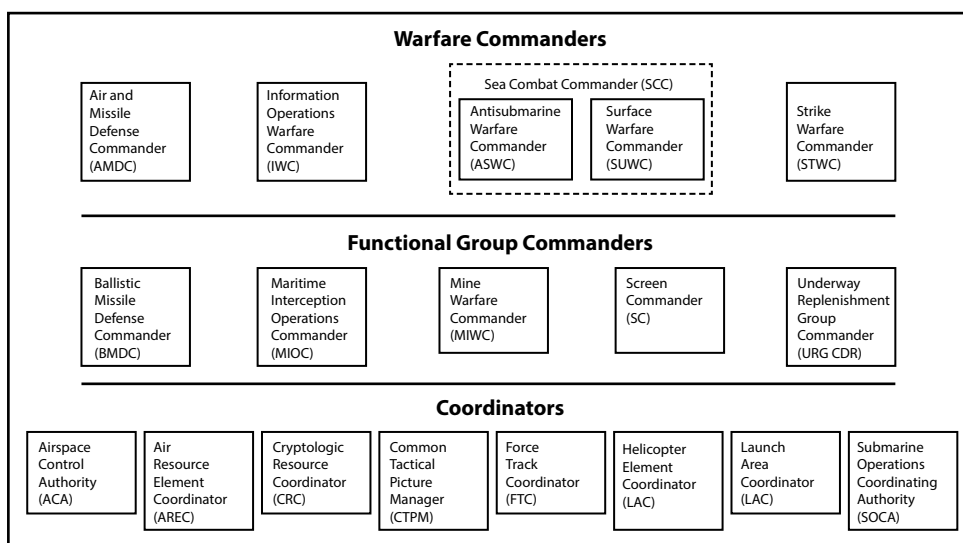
Warfare Commanders

Air and Missile Defense Commander (AMDC)

Information Operations Warfare Commander (IWC)

Sea Combat Commander (SCC)

Antisubmarine Warfare Commander (ASWC)

Surface Warfare Commander (SUWC)

Strike Warfare Commander (STWC)

Functional Group Commanders

Ballistic Missile Defense Commander (BMDC)

Maritime Interception Operations Commander (MIOC)

Mine Warfare Commander (MIWC)

Screen Commander (SC)

Underway Replenishment Group Commander (URG CDR)

Coordinators

Airspace Control Authority (ACA)

Air Resource Element Coordinator (AREC)

Cryptologic Resource Coordinator (CRC)

Common Tactical Picture Manager (CTPM)

Force Track Coordinator (FTC)

Helicopter Element Coordinator (LAC)

Launch Area Coordinator (LAC)

Submarine Operations Coordinating Authority (SOCA)